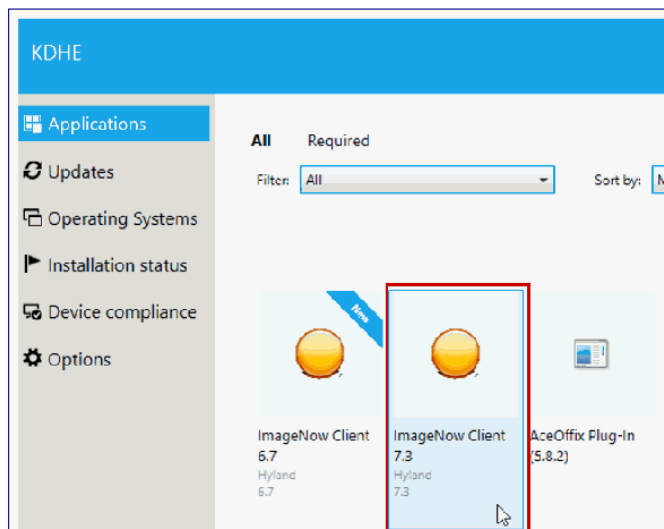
KDHE

Applications
Updates
Operating Systems
Installation status
Device compliance
Options

All Required

Filter: All

Sort by: M

New

ImageNow Client 6.7
Hyland
6.7

ImageNow Client 7.3
Hyland
7.3

AceOffix Plug-In (5.8.2)